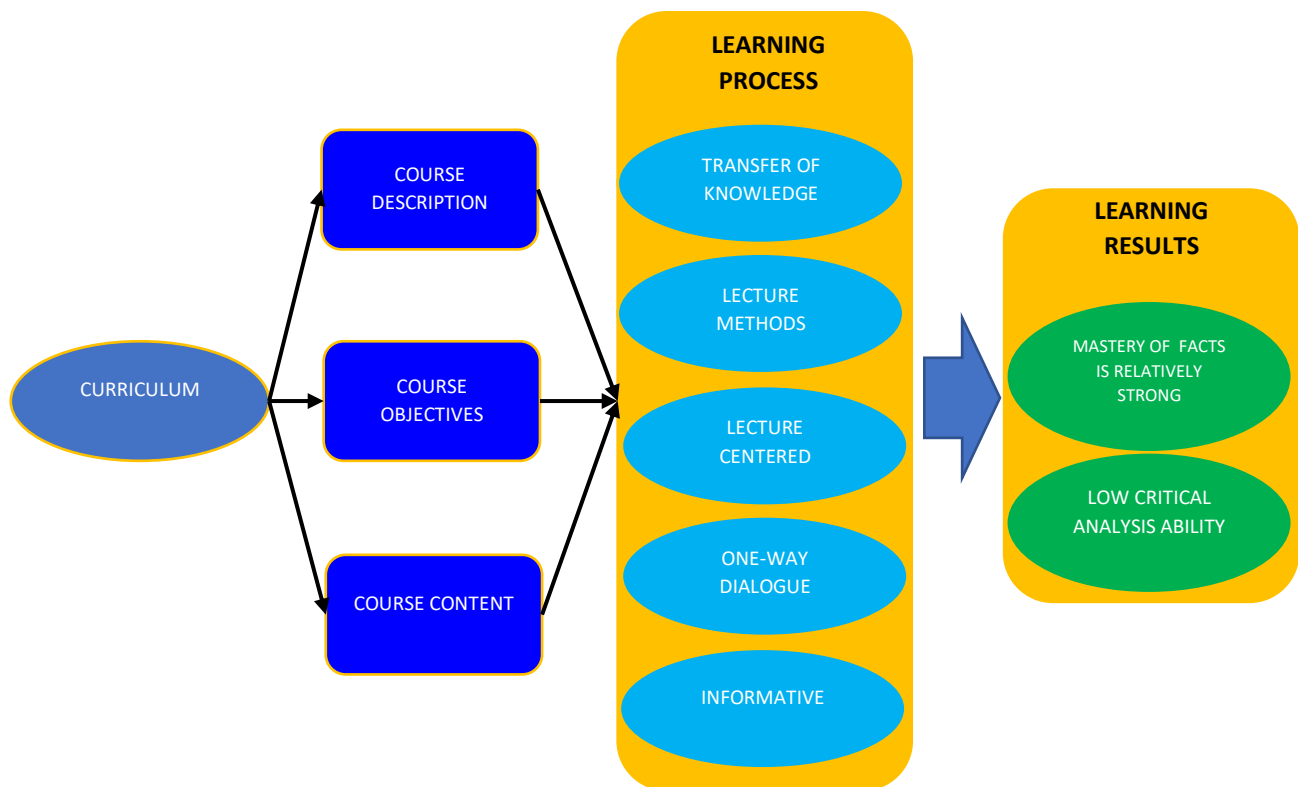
CURRICULUM

COURSE DESCRIPTION

COURSE OBJECTIVES

COURSE CONTENT

LEARNING PROCESS

TRANSFER OF KNOWLEDGE

LECTURE METHODS

LECTURE CENTERED

ONE-WAY DIALOGUE

INFORMATIVE

LEARNING RESULTS

MASTERY OF FACTS IS RELATIVELY STRONG

LOW CRITICAL ANALYSIS ABILITY